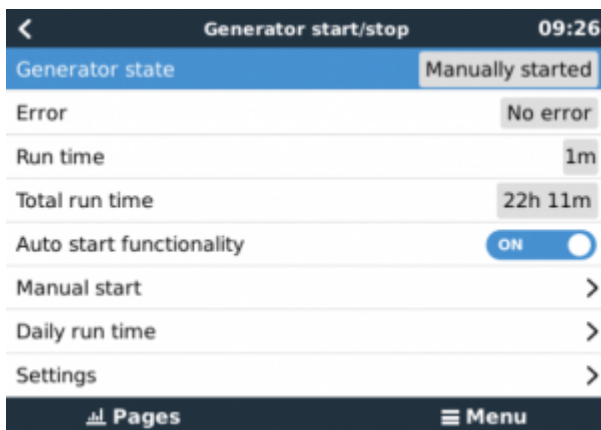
Generator start/stop 09:26

| | |
|---|---|
| Generator state | Manually started |
| Error | No error |
| Run time | 1m |
| Total run time | 22h 11m |
| Auto start functionality | ON |
| Manual start | > |
| Daily run time | > |
| Settings | > |

Pages ≡ Menu